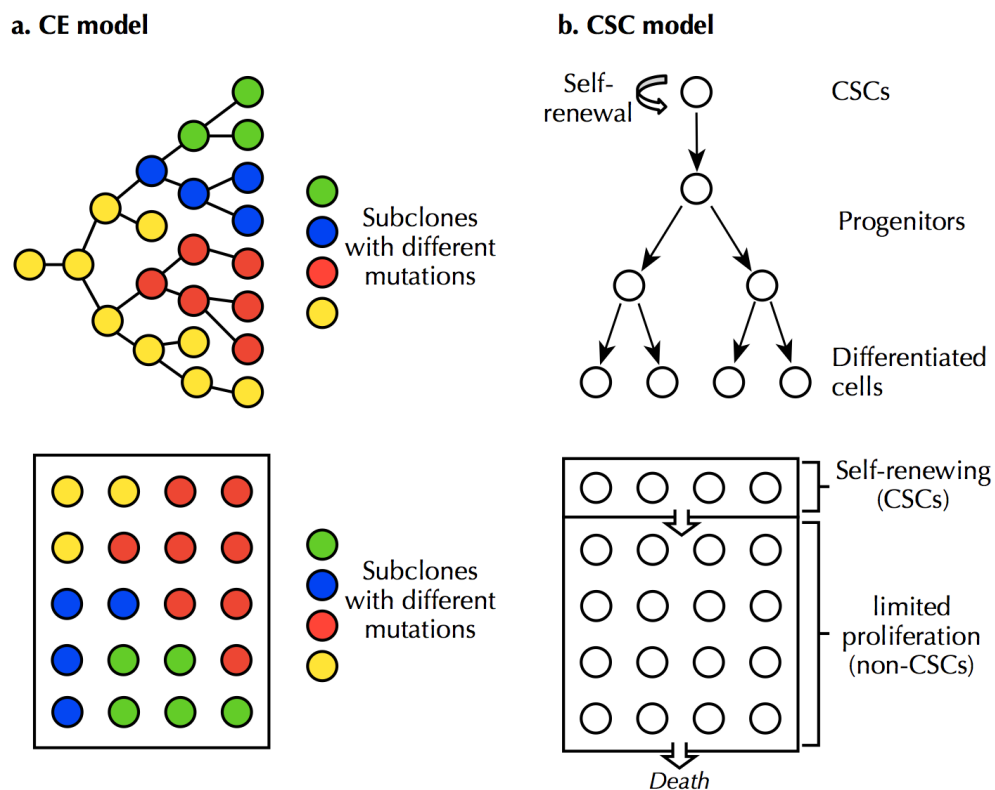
a. CE model

Subclones with different mutations

Subclones with different mutations

b. CSC model

Self-renewal

CSCs

Progenitors

Differentiated cells

Self-renewing (CSCs)

limited proliferation (non-CSCs)

Death